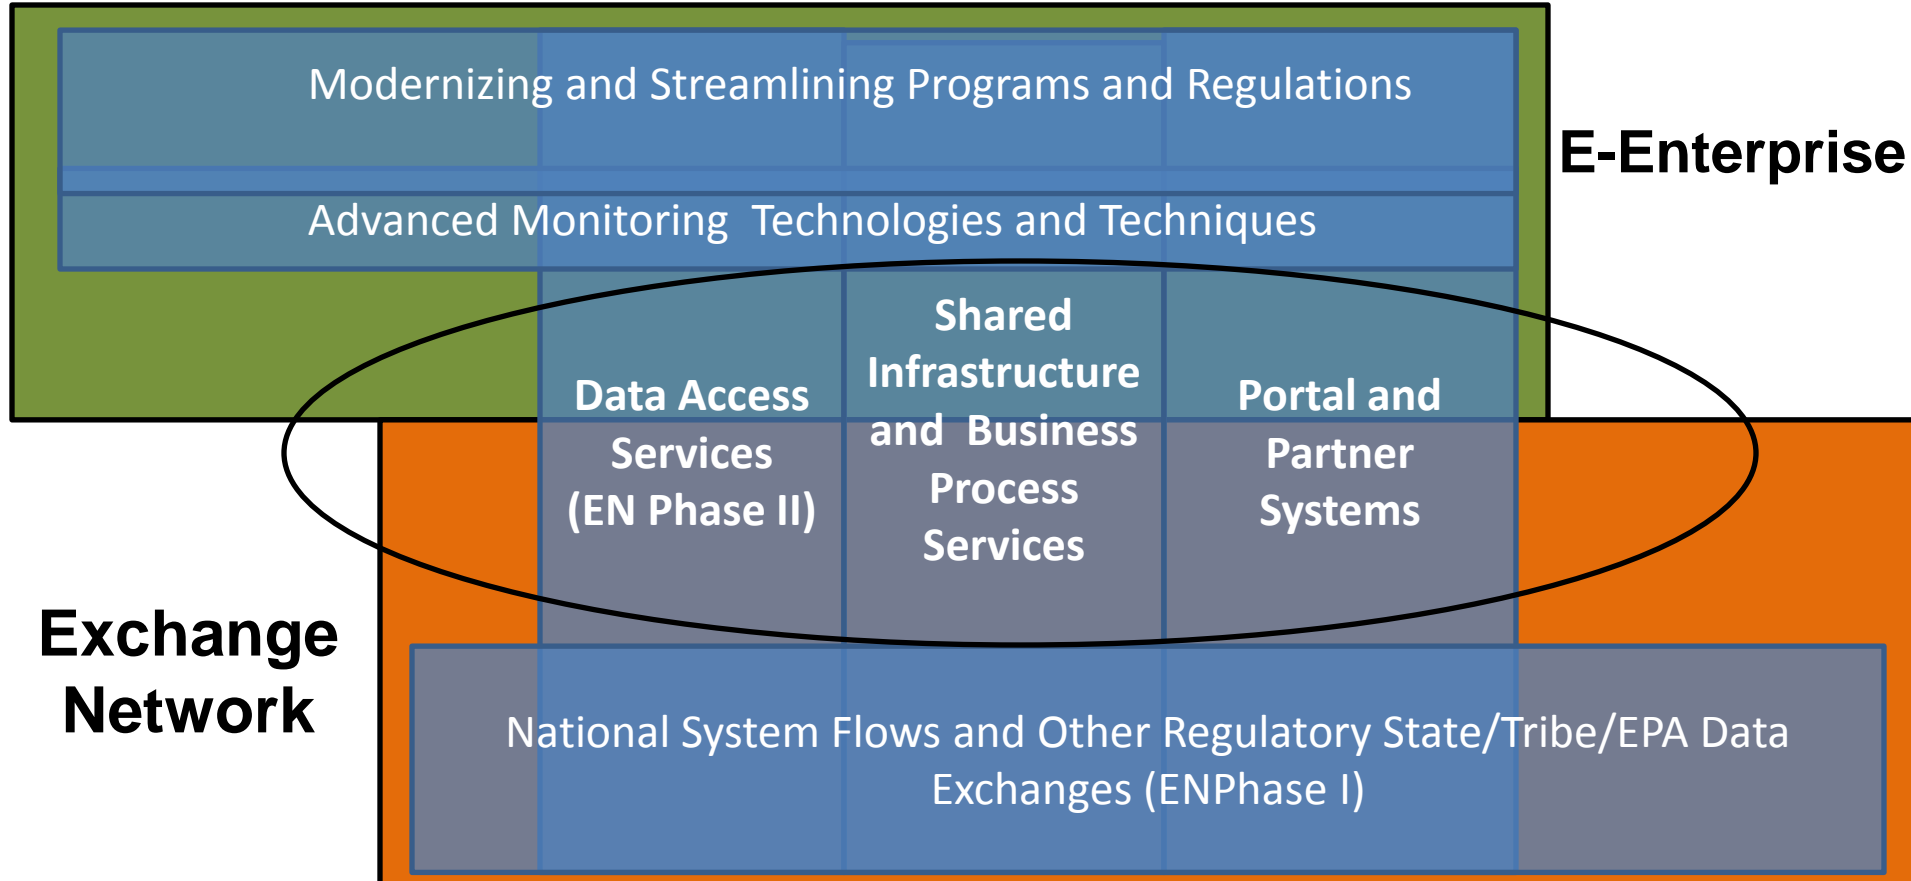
Modernizing and Streamlining Programs and Regulations

E-Enterprise

Advanced Monitoring  Technologies and Techniques

Data Access Services (EN Phase II)

Shared Infrastructure and  Business Process Services

Portal and Partner Systems

Exchange Network

National System Flows and Other Regulatory State/Tribe/EPA Data Exchanges (ENPhase I)